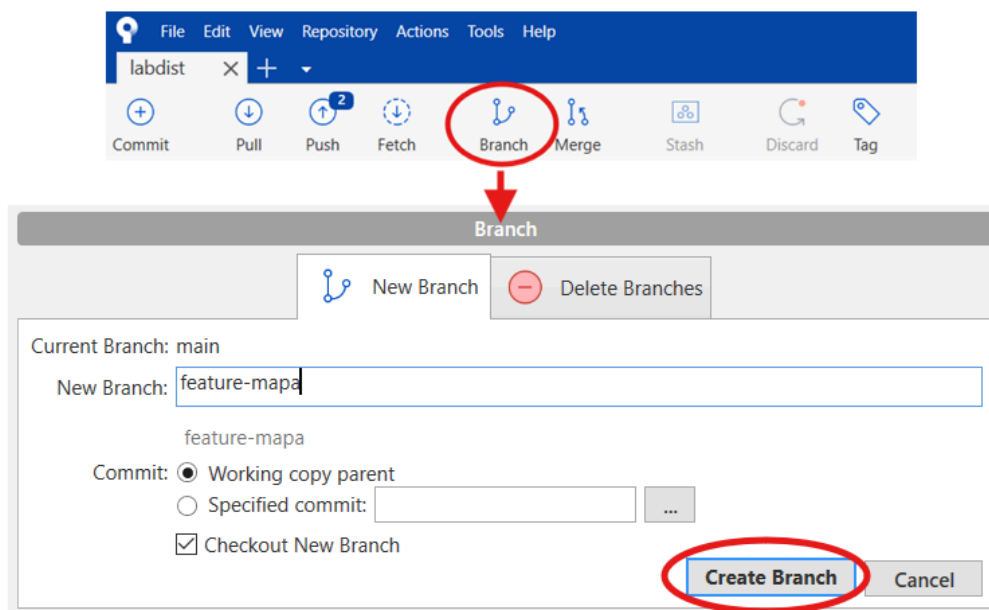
File Edit View Repository Actions Tools Help
labdist

Commit Pull 2 Push Fetch Branch Merge Stash Discard Tag

Branch

New Branch Delete Branches

Current Branch: main
New Branch: feature-mapa
feature-mapa
Commit: Working copy parent
Specified commit: ...
Checkout New Branch

Create Branch Cancel